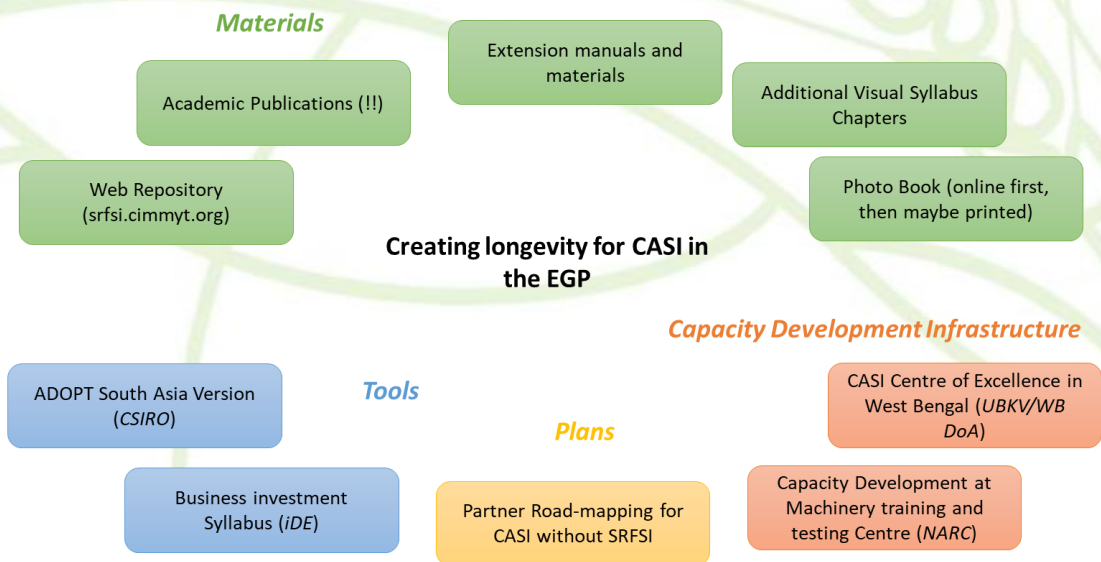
Materials

Extension manuals and materials

Academic Publications (!!)

Additional Visual Syllabus Chapters

Web Repository (srfsi.cimmyt.org)

Photo Book (online first, then maybe printed)

Creating longevity for CASI in the EGP

Capacity Development Infrastructure

ADOPT South Asia Version (CSIRO)

Tools

CASI Centre of Excellence in West Bengal (UBKV/WB DoA)

Plans

Business investment Syllabus (iDE)

Partner Road-mapping for CASI without SRFSI

Capacity Development at Machinery training and testing Centre (NARC)